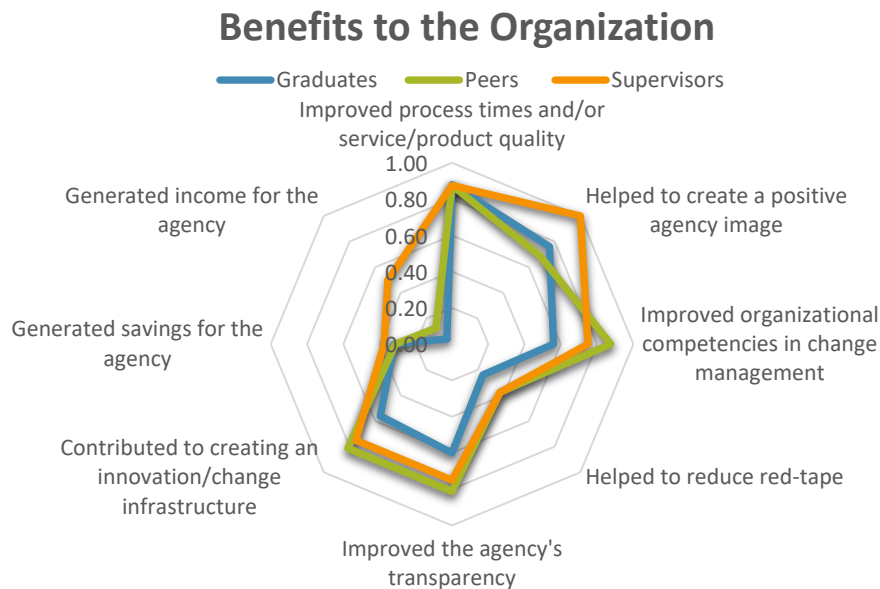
Benefits to the Organization

Graduates Peers Supervisors

Improved process times and/or service/product quality

1.00
0.80
0.60
0.40
0.20
0.00

Helped to create a positive agency image

Improved organizational competencies in change management

Helped to reduce red-tape

Improved the agency's transparency

Contributed to creating an innovation/change infrastructure

Generated savings for the agency

Generated income for the agency